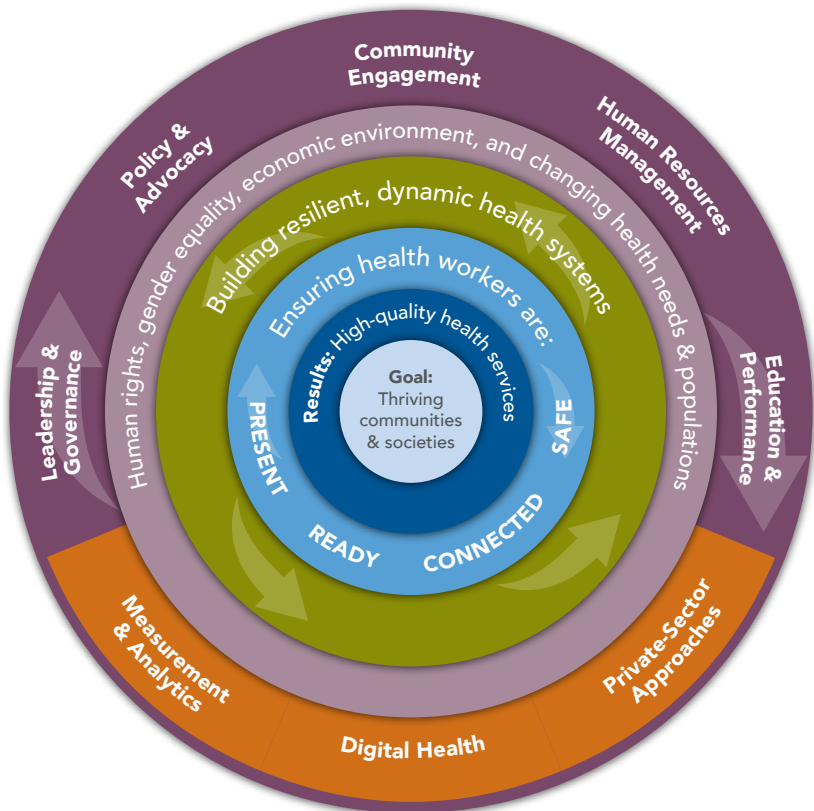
Community Engagement

Human Resources Management

Education & Performance

Private-Sector Approaches

Digital Health

Measurement & Analytics

Leadership & Governance

Policy & Advocacy

Human rights, gender equality, economic environment, and changing health needs & populations

Building resilient, dynamic health systems

Ensuring health workers are:

PRESENT

READY

CONNECTED

SAFE

Results: High-quality health services

Goal: Thriving communities & societies